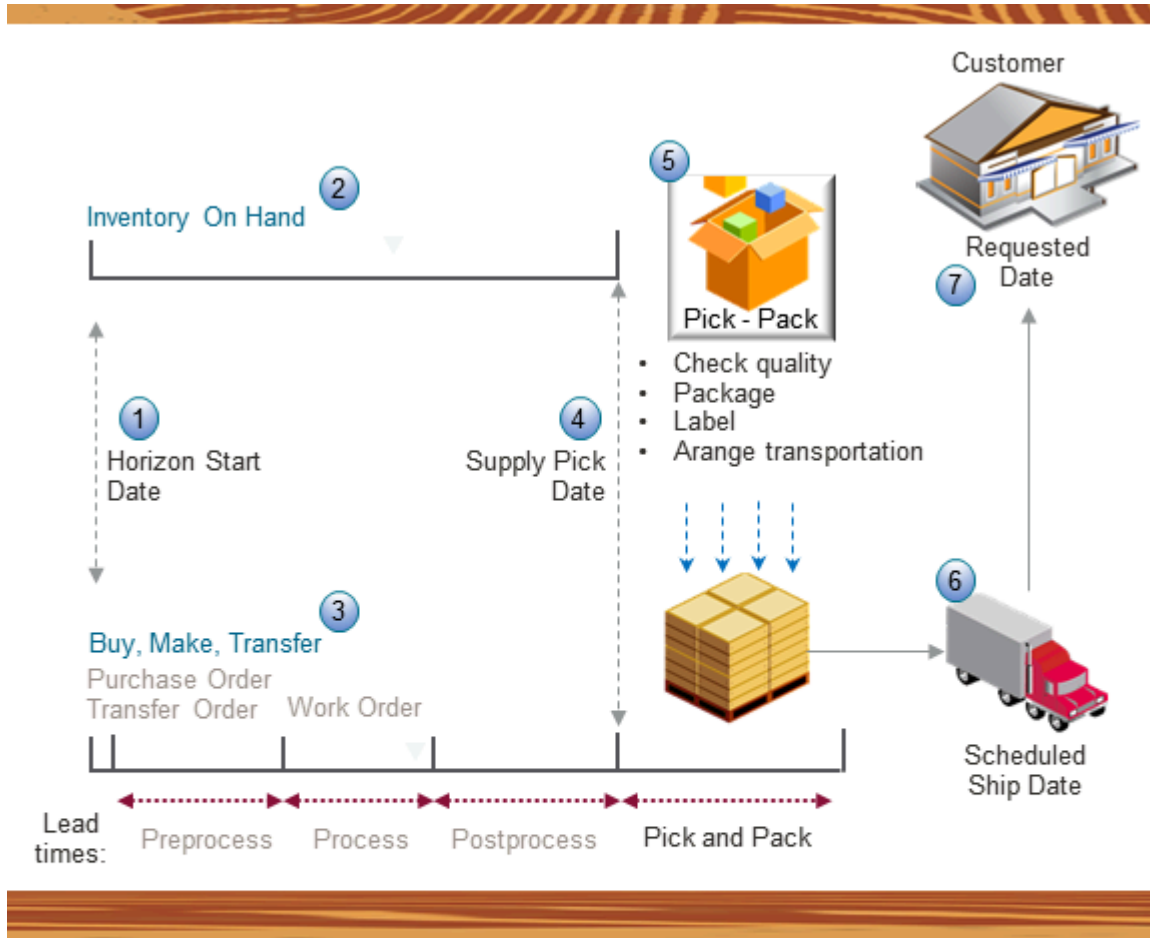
Customer

5

2

Inventory On Hand

Pick - Pack

Requested Date

7

- Check quality
- Package
- Label
- Arange transportation

1

Horizon Start Date

4

Supply Pick Date

6

3

Buy, Make, Transfer

Purchase Order
Transfer Order

Work Order

Scheduled Ship Date

Lead times:

Preprocess

Process

Postprocess

Pick and Pack